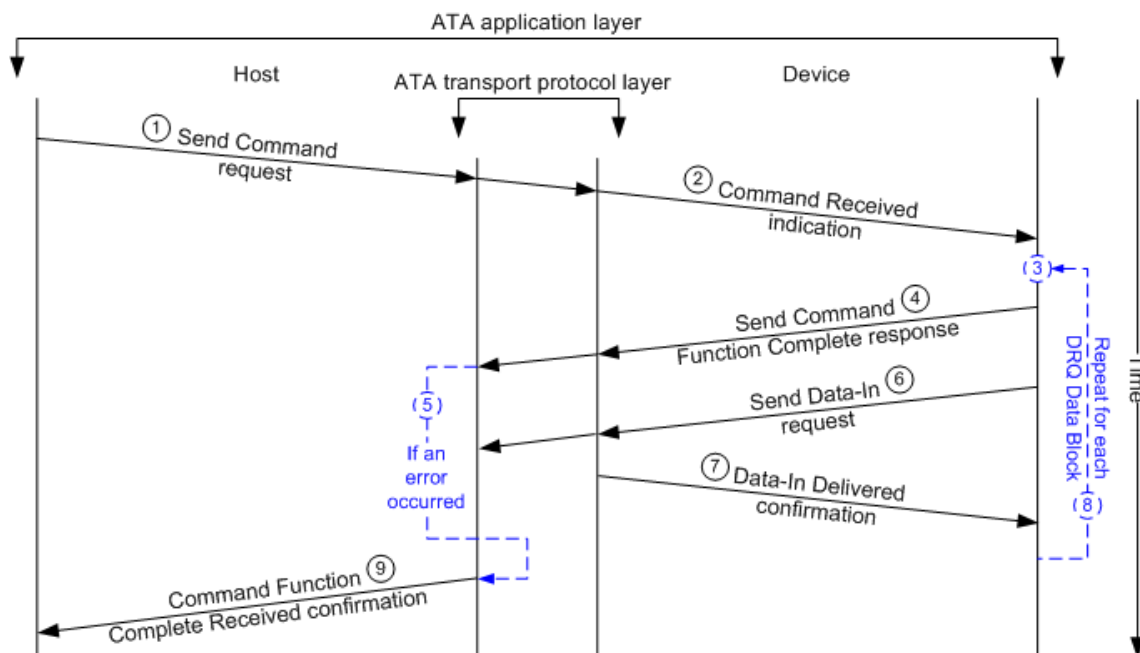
ATA application layer

Host

ATA transport protocol layer

Device

1 Send Command request

2 Command Received indication

3

Send Command 4 Function Complete response

Repeat for each DRQ Data Block

5

If an error occurred

Send Data-In 6 request

7 Data-In Delivered confirmation

8

Command Function 9 Complete Received confirmation

Time